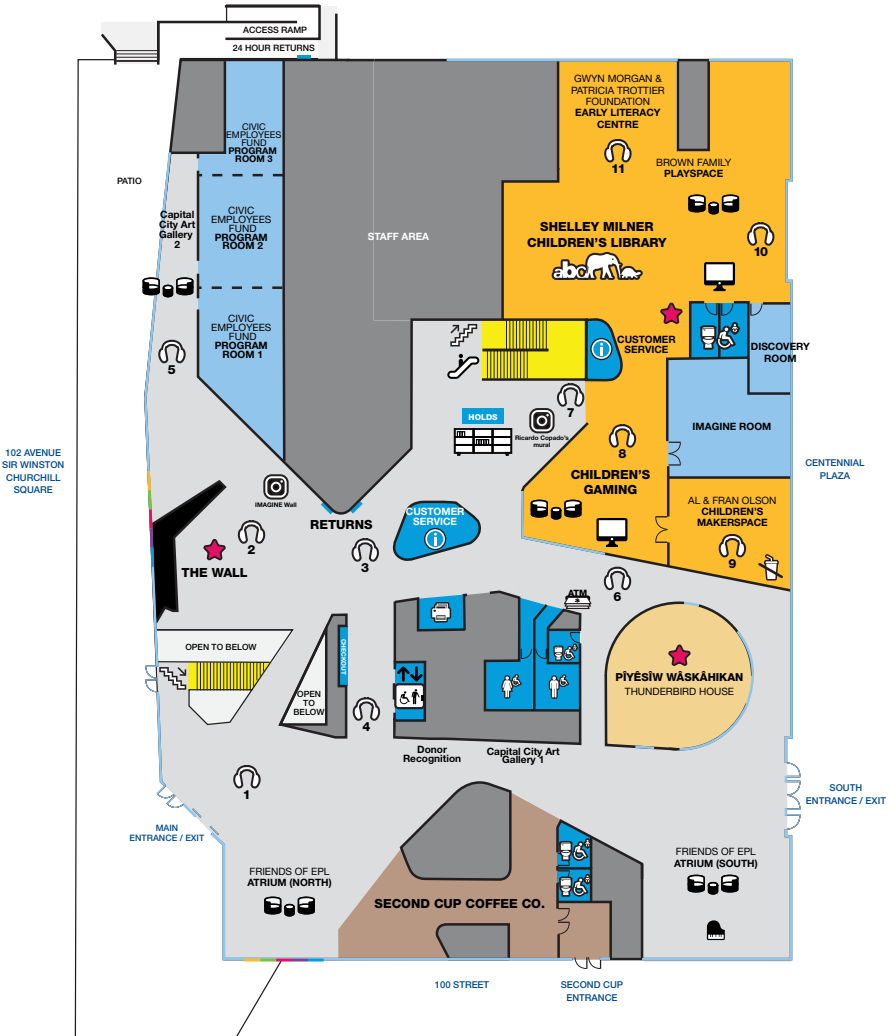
ACCESS RAMP
24 HOUR RETURNS

PATIO

CIVIC EMPLOYEES FUND PROGRAM ROOM 3

CIVIC EMPLOYEES FUND PROGRAM ROOM 2

CIVIC EMPLOYEES FUND PROGRAM ROOM 1

Capital City Art Gallery 2

5

STAFF AREA

GWYN MORGAN & PATRICIA TROTTIER FOUNDATION EARLY LITERACY CENTRE

11

BROWN FAMILY PLAYSPACE

SHELLEY MILNER CHILDREN'S LIBRARY

abc

10

CUSTOMER SERVICE

DISCOVERY ROOM

7

HOLDS

Ricardo Copado's mural

IMAGINE ROOM

8

CHILDREN'S GAMING

102 AVENUE SIR WINSTON CHURCHILL SQUARE

CENTENNIAL PLAZA

IMAGINE Wall

RETURNS

CUSTOMER SERVICE

AL & FRAN OLSON CHILDREN'S MAKERSPACE

2

THE WALL

3

9

ATM

6

OPEN TO BELOW

CHECKOUT

OPEN TO BELOW

PÎYÊSÎW WÂSKÂHIKAN
THUNDERBIRD HOUSE

4

Donor Recognition

Capital City Art Gallery 1

1

SOUTH ENTRANCE / EXIT

MAIN ENTRANCE / EXIT

FRIENDS OF EPL ATRIUM (NORTH)

SECOND CUP COFFEE CO.

FRIENDS OF EPL ATRIUM (SOUTH)

100 STREET

SECOND CUP ENTRANCE